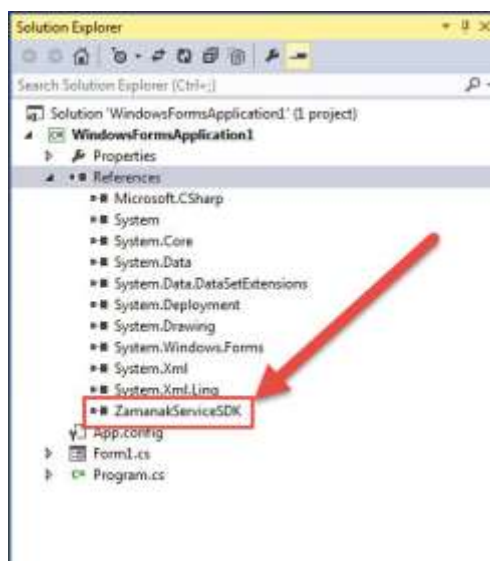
Solution Explorer

Search Solution Explorer (Ctrl+;)

Solution 'WindowsFormsApplication1' (1 project)
WindowsFormsApplication1
Properties
References
Microsoft.CSharp
System
System.Core
System.Data
System.Data.DataSetExtensions
System.Deployment
System.Drawing
System.Windows.Forms
System.Xml
System.Xml.Linq
ZamanakServiceSDK
App.config
Form1.cs
Program.cs